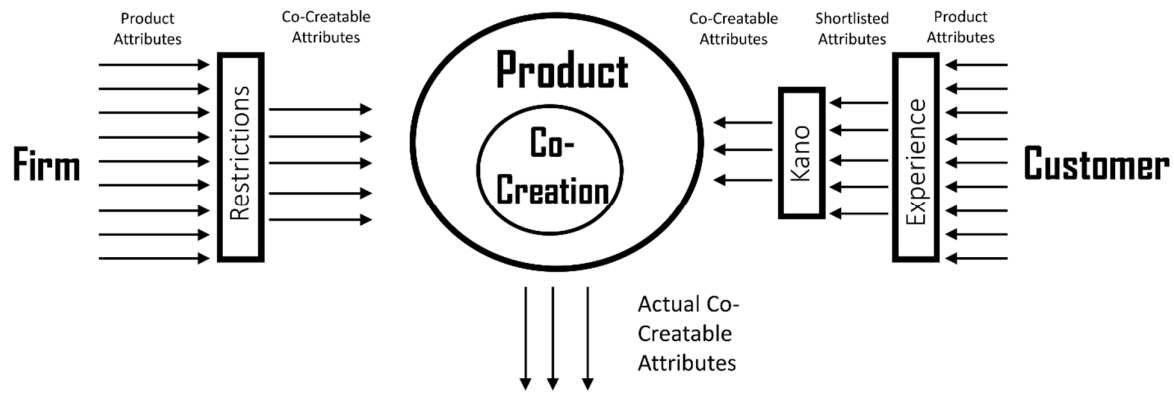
Product Attributes

Co-Creatable Attributes

Firm

Restrictions

Product

Co-Creation

Co-Creatable Attributes

Shortlisted Attributes

Product Attributes

Kano

Experience

Customer

Actual Co-Creatable Attributes